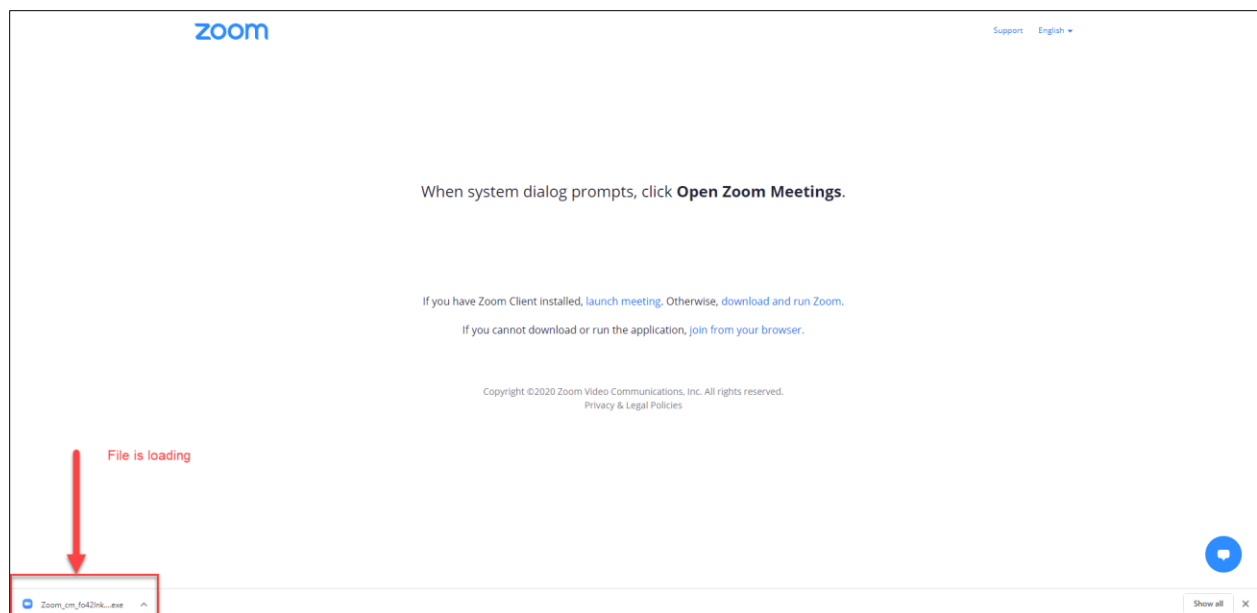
zoom

Support English

When system dialog prompts, click **Open Zoom Meetings**.

If you have Zoom Client installed, launch meeting. Otherwise, download and run Zoom.

If you cannot download or run the application, join from your browser.

Copyright ©2020 Zoom Video Communications, Inc. All rights reserved.
Privacy & Legal Policies

File is loading

Zoom_cm_fo42lnk....exe

Show all